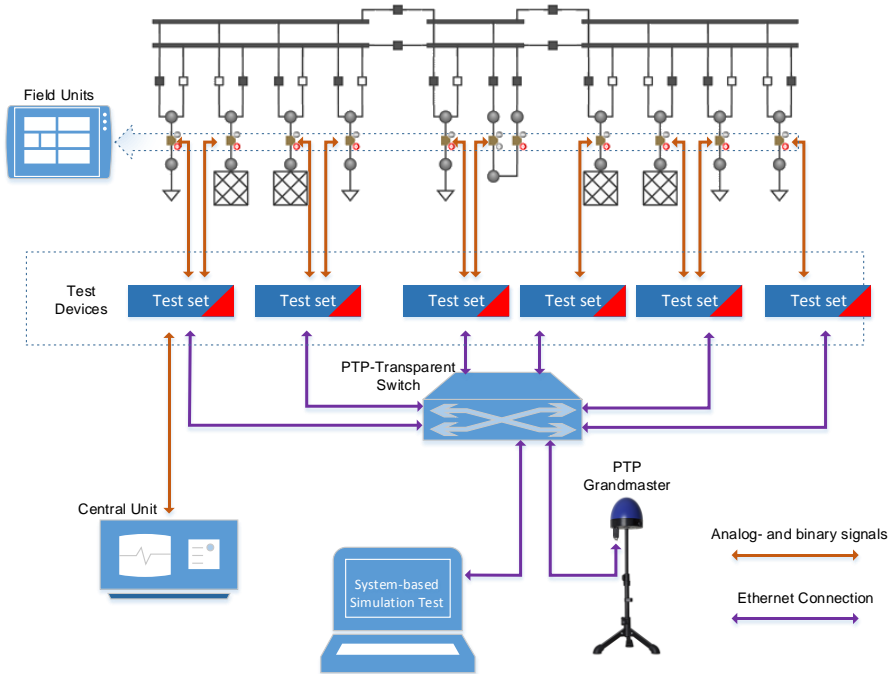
Field Units

Test Devices

Test set

Test set

Test set

Test set

Test set

Test set

PTP-Transparent Switch

PTP Grandmaster

Central Unit

System-based Simulation Test

Analog- and binary signals

Ethernet Connection